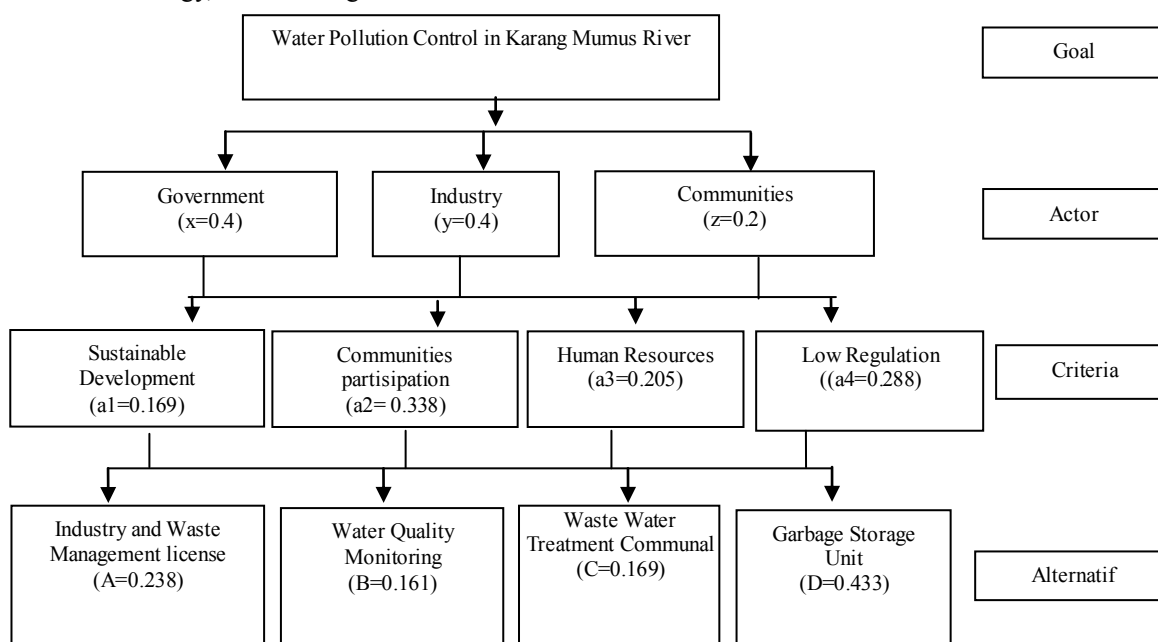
Water Pollution Control in Karang Mumus River

Goal

Government
(x=0.4)

Industry
(y=0.4)

Communities
(z=0.2)

Actor

Sustainable Development
(a1=0.169)

Communities partisipation
(a2= 0.338)

Human Resources
(a3=0.205)

Low Regulation
((a4=0.288)

Criteria

Industry and Waste Management license
(A=0.238)

Water Quality Monitoring
(B=0.161)

Waste Water Treatment Communal
(C=0.169)

Garbage Storage Unit
(D=0.433)

Alternatif